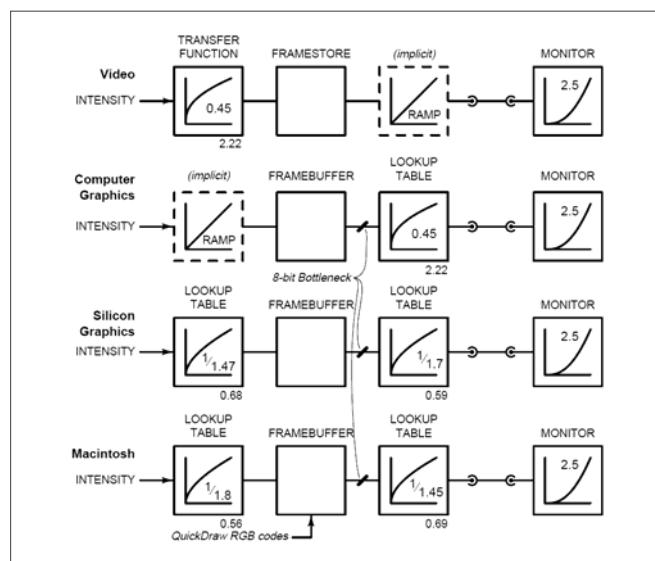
Video

TRANSFER FUNCTION

FRAMESTORE

(implicit)

MONITOR

INTENSITY

0.45

2.22

RAMP

2.5

Computer Graphics

(implicit)

FRAMEBUFFER

LOOKUP TABLE

MONITOR

INTENSITY

RAMP

0.45

2.22

2.5

8-bit Bottleneck

Silicon Graphics

LOOKUP TABLE

FRAMEBUFFER

LOOKUP TABLE

MONITOR

INTENSITY

$1/1.47$

0.68

$1/1.7$

0.59

2.5

Macintosh

LOOKUP TABLE

FRAMEBUFFER

LOOKUP TABLE

MONITOR

INTENSITY

$1/1.8$

0.56

$1/1.45$

0.69

2.5

QuickDraw RGB codes